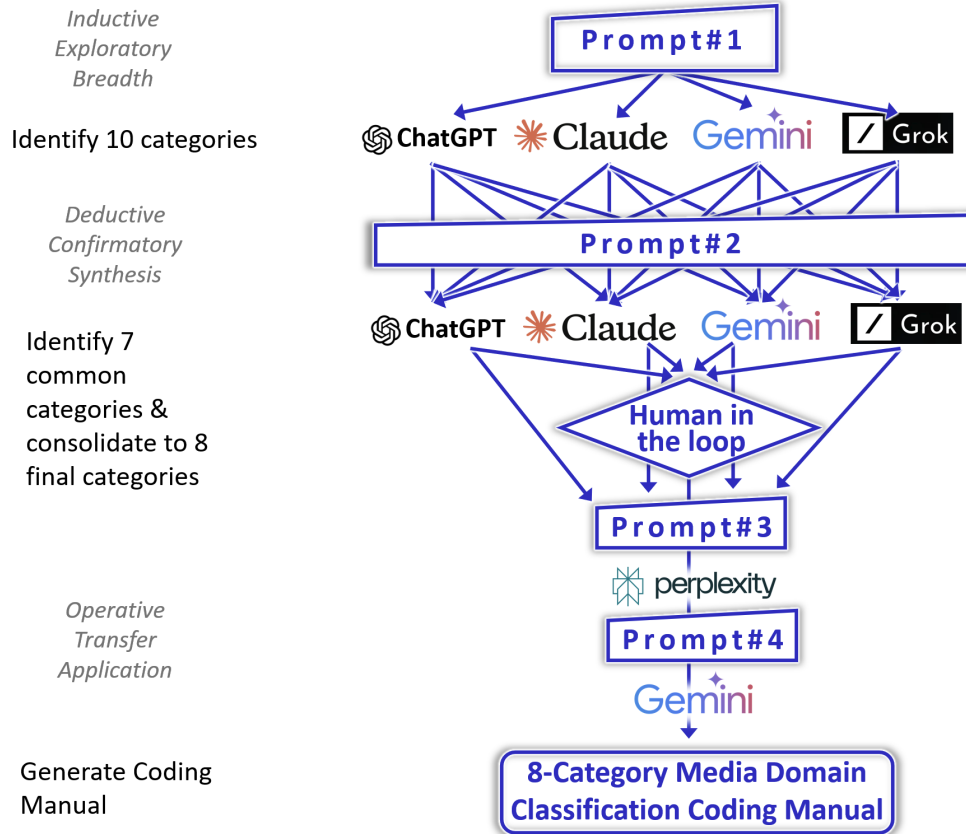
Inductive Exploratory Breadth

Prompt#1

Identify 10 categories

ChatGPT Claude Gemini Grok

Deductive Confirmatory Synthesis

Prompt#2

ChatGPT Claude Gemini Grok

Identify 7 common categories & consolidate to 8 final categories

Human in the loop

Prompt#3

perplexity

Operative Transfer Application

Prompt#4

Gemini

Generate Coding Manual

8-Category Media Domain Classification Coding Manual